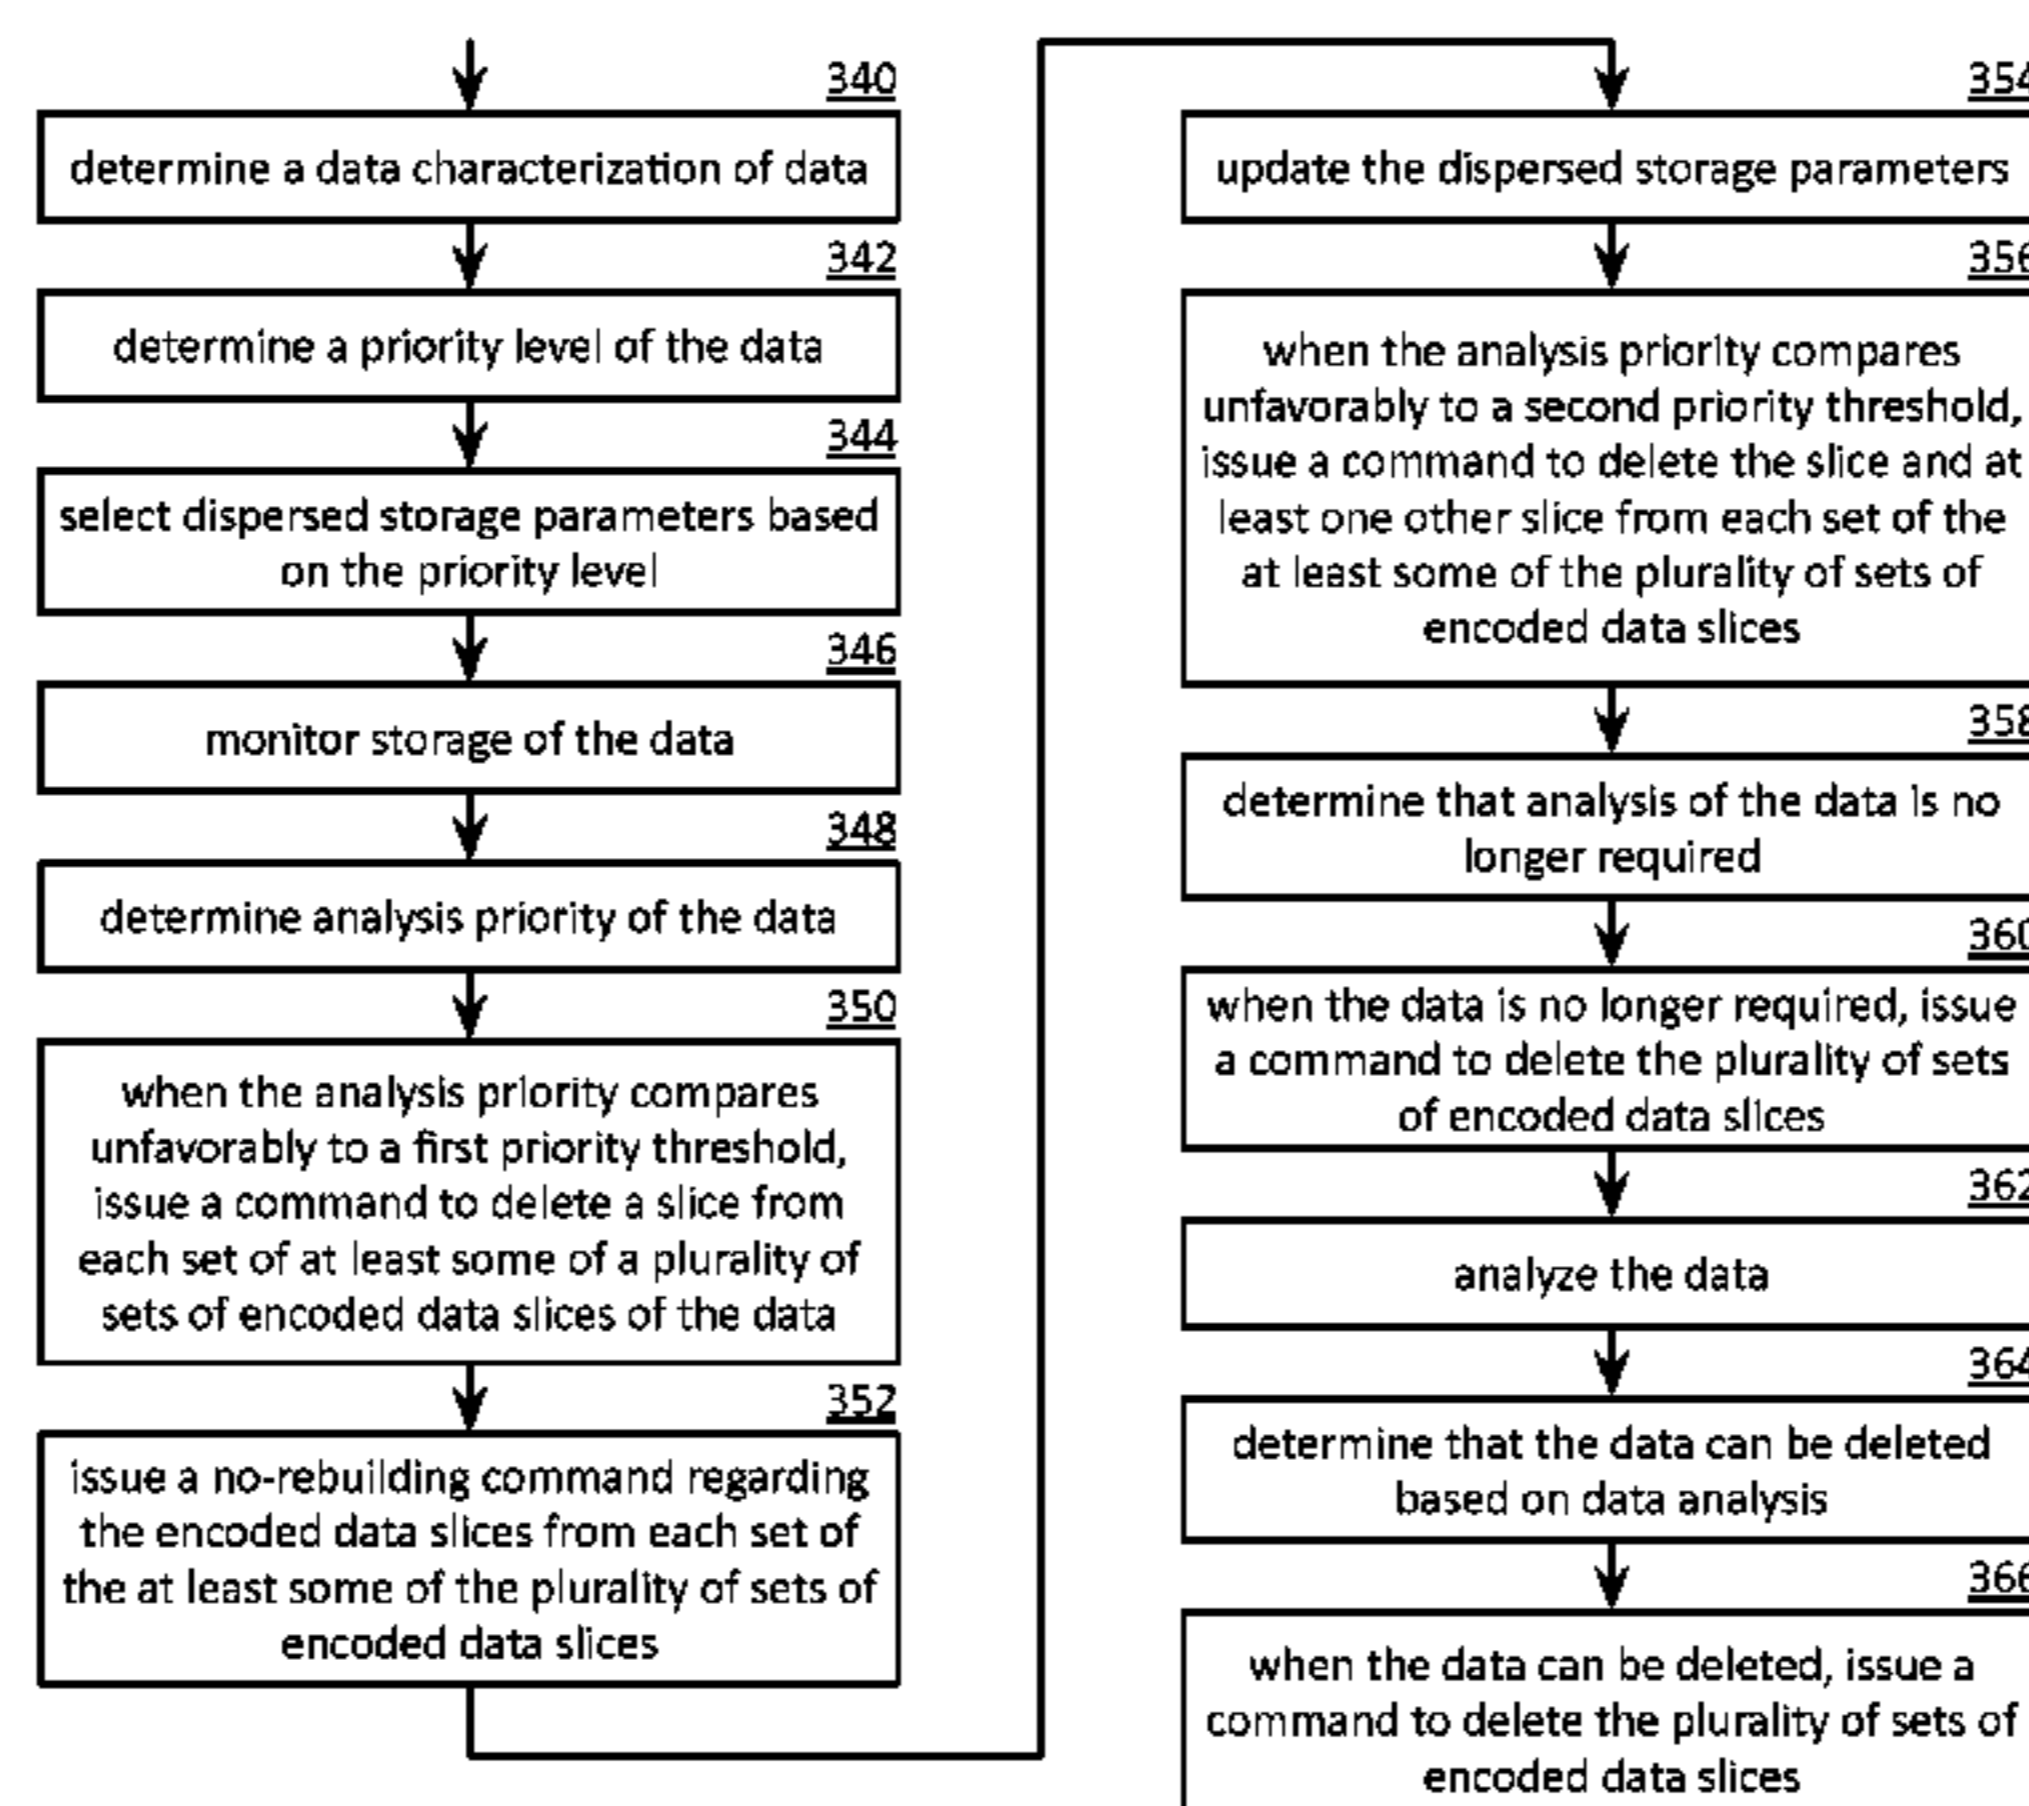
340
determine a data characterization of data

342
determine a priority level of the data

344
select dispersed storage parameters based on the priority level

346
monitor storage of the data

348
determine analysis priority of the data

350
when the analysis priority compares unfavorably to a first priority threshold, issue a command to delete a slice from each set of at least some of a plurality of sets of encoded data slices of the data

352
issue a no-rebuilding command regarding the encoded data slices from each set of the at least some of the plurality of sets of encoded data slices

35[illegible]
update the dispersed storage parameters

35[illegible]
when the analysis priority compares unfavorably to a second priority threshold, issue a command to delete the slice and at least one other slice from each set of the at least some of the plurality of sets of encoded data slices

35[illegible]
determine that analysis of the data is no longer required

36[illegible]
when the data is no longer required, issue a command to delete the plurality of sets of encoded data slices

36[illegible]
analyze the data

36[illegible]
determine that the data can be deleted based on data analysis

36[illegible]
when the data can be deleted, issue a command to delete the plurality of sets of encoded data slices